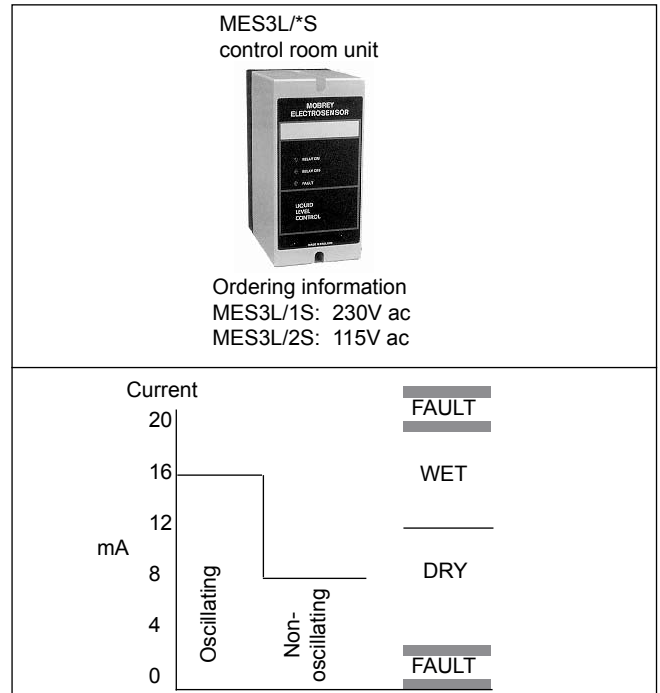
MES3L/*S
control room unit

MOBREY
ELECTROSENSOR

RELAY ON
RELAY ON
FAULT

LIQUID
LEVEL
CONTROL

MADE IN ENGLAND

Ordering information
MES3L/1S: 230V ac
MES3L/2S: 115V ac

Current

20
16
12
mA
8
4
0

Oscillating

Non-oscillating

FAULT

WET

DRY

FAULT